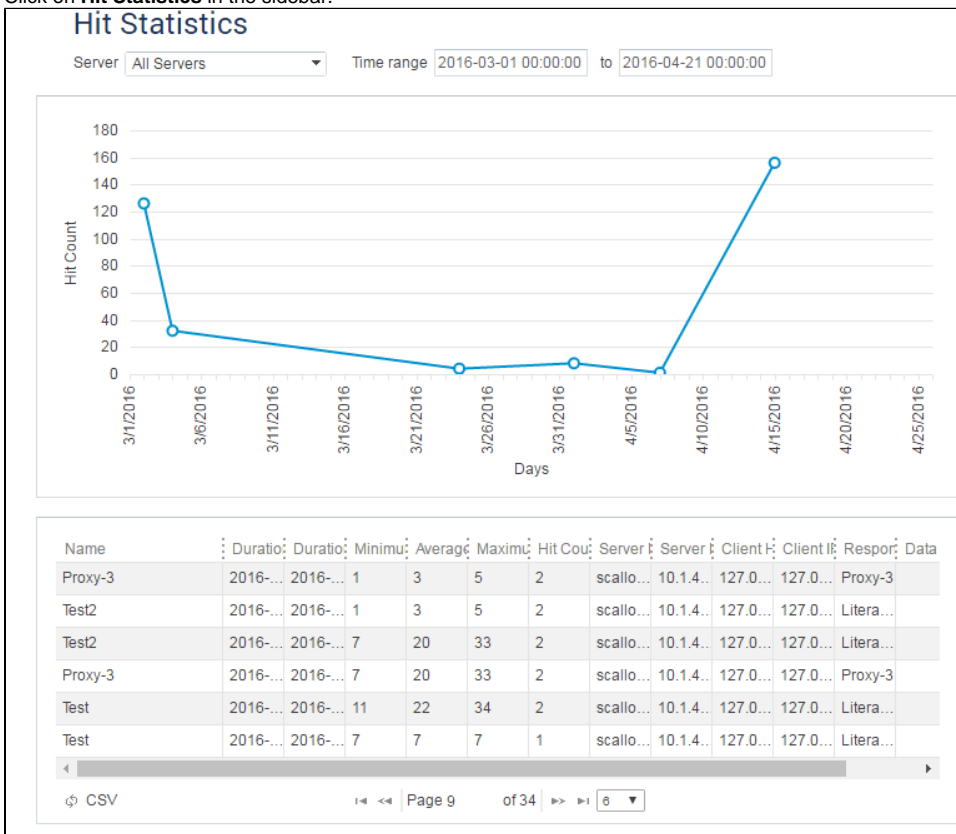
Click on **Hit Statistics** in the sidebar.

Hit Statistics

Server All Servers Time range 2016-03-01 00:00:00 to 2016-04-21 00:00:00

180
160
140
120
100
80
60
40
20
0

Hit Count

3/1/2016 3/6/2016 3/11/2016 3/16/2016 3/21/2016 3/26/2016 3/31/2016 4/5/2016 4/10/2016 4/15/2016 4/20/2016 4/25/2016

Days

| Name | Duratio | Duratio | Minimu | Average | Maximu | Hit Cou | Server | Server | Client I | Client I | Respon | Data |
|---|---|---|---|---|---|---|---|---|---|---|---|---|
| Proxy-3 | 2016-... | 2016-... | 1 | 3 | 5 | 2 | scallo... | 10.1.4... | 127.0... | 127.0... | Proxy-3 | |
| Test2 | 2016-... | 2016-... | 1 | 3 | 5 | 2 | scallo... | 10.1.4... | 127.0... | 127.0... | Litera... | |
| Test2 | 2016-... | 2016-... | 7 | 20 | 33 | 2 | scallo... | 10.1.4... | 127.0... | 127.0... | Litera... | |
| Proxy-3 | 2016-... | 2016-... | 7 | 20 | 33 | 2 | scallo... | 10.1.4... | 127.0... | 127.0... | Proxy-3 | |
| Test | 2016-... | 2016-... | 11 | 22 | 34 | 2 | scallo... | 10.1.4... | 127.0... | 127.0... | Litera... | |
| Test | 2016-... | 2016-... | 7 | 7 | 7 | 1 | scallo... | 10.1.4... | 127.0... | 127.0... | Litera... | |

CSV Page 9 of 34 6